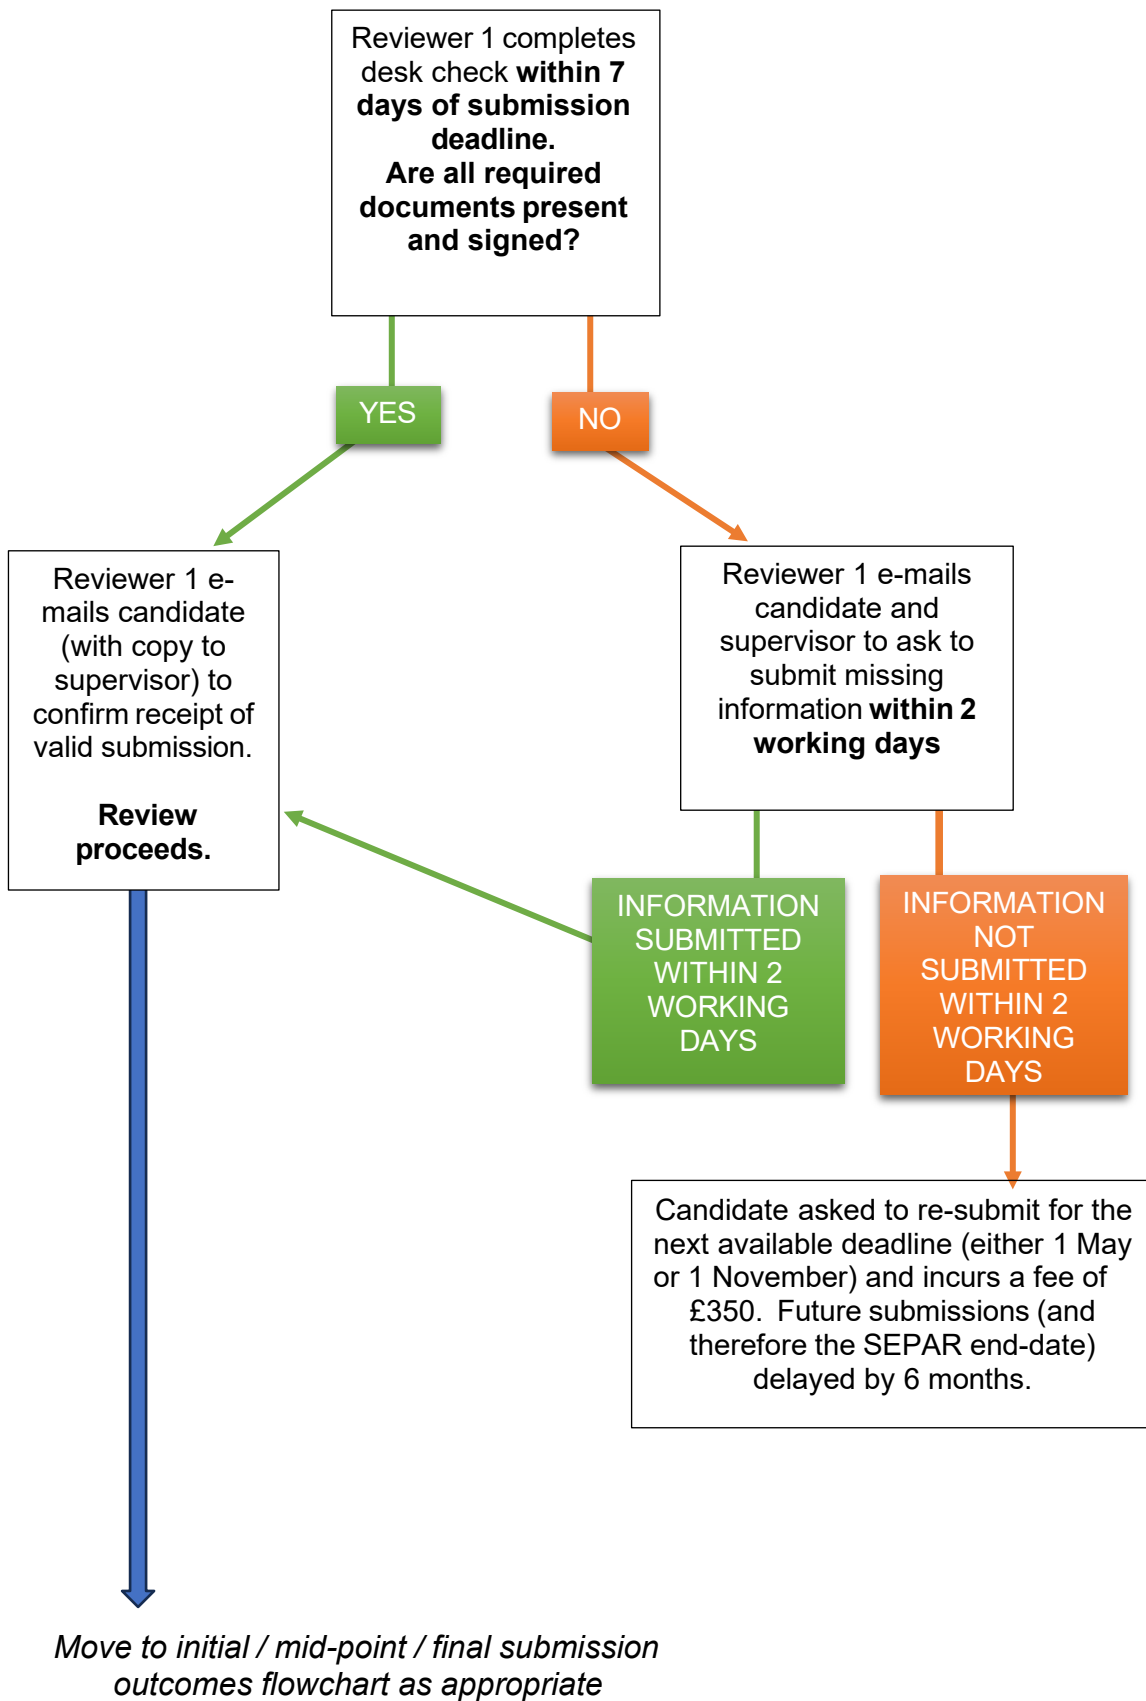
Reviewer 1 completes desk check within 7 days of submission deadline.
Are all required documents present and signed?

YES

NO

Reviewer 1 e-mails candidate (with copy to supervisor) to confirm receipt of valid submission.

Review proceeds.

Reviewer 1 e-mails candidate and supervisor to ask to submit missing information within 2 working days

INFORMATION SUBMITTED WITHIN 2 WORKING DAYS

INFORMATION NOT SUBMITTED WITHIN 2 WORKING DAYS

Candidate asked to re-submit for the next available deadline (either 1 May or 1 November) and incurs a fee of £350. Future submissions (and therefore the SEPAR end-date) delayed by 6 months.

Move to initial / mid-point / final submission outcomes flowchart as appropriate